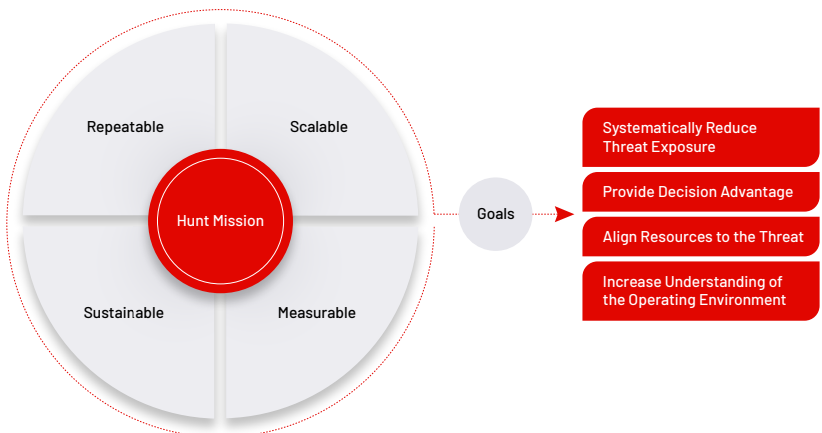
Repeatable

Scalable

Hunt Mission

Sustainable

Measurable

Goals

Systematically Reduce Threat Exposure

Provide Decision Advantage

Align Resources to the Threat

Increase Understanding of the Operating Environment